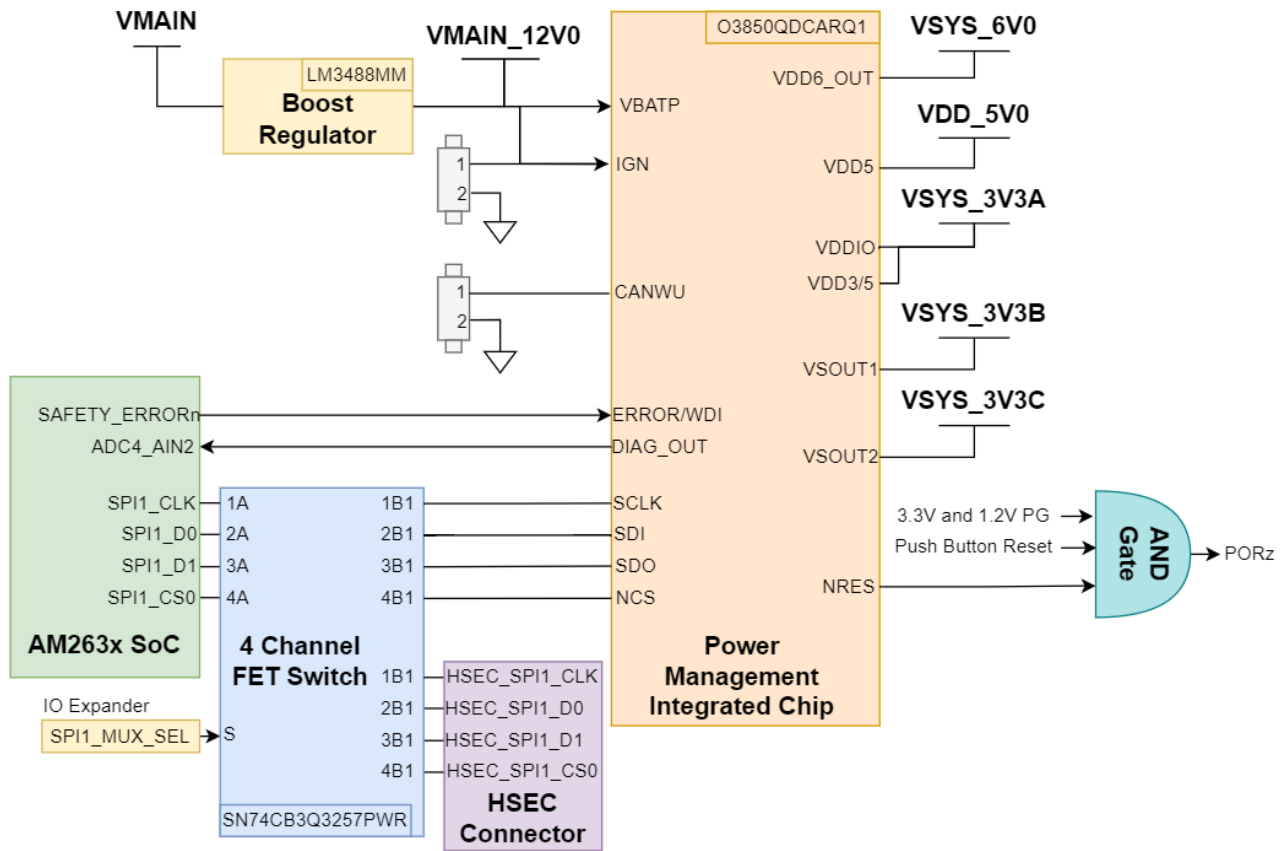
VMAIN

LM3488MM
Boost Regulator

VMAIN_12V0

1
2

1
2

O3850QDCARQ1
VBATP
IGN
CANWU
ERROR/WDI
DIAG_OUT
SCLK
SDI
SDO
NCS
VDD6_OUT
VDD5
VDDIO
VDD3/5
VSOUT1
VSOUT2
NRES
Power Management Integrated Chip

VSYS_6V0
VDD_5V0
VSYS_3V3A
VSYS_3V3B
VSYS_3V3C

SAFETY_ERRORn
ADC4_AIN2
SPI1_CLK
SPI1_D0
SPI1_D1
SPI1_CS0
AM263x SoC

1A
2A
3A
4A
1B1
2B1
3B1
4B1
4 Channel FET Switch
1B1
2B1
3B1
4B1
S
SN74CB3Q3257PWR

IO Expander
SPI1_MUX_SEL

HSEC_SPI1_CLK
HSEC_SPI1_D0
HSEC_SPI1_D1
HSEC_SPI1_CS0
HSEC Connector

3.3V and 1.2V PG
Push Button Reset
AND Gate
PORz